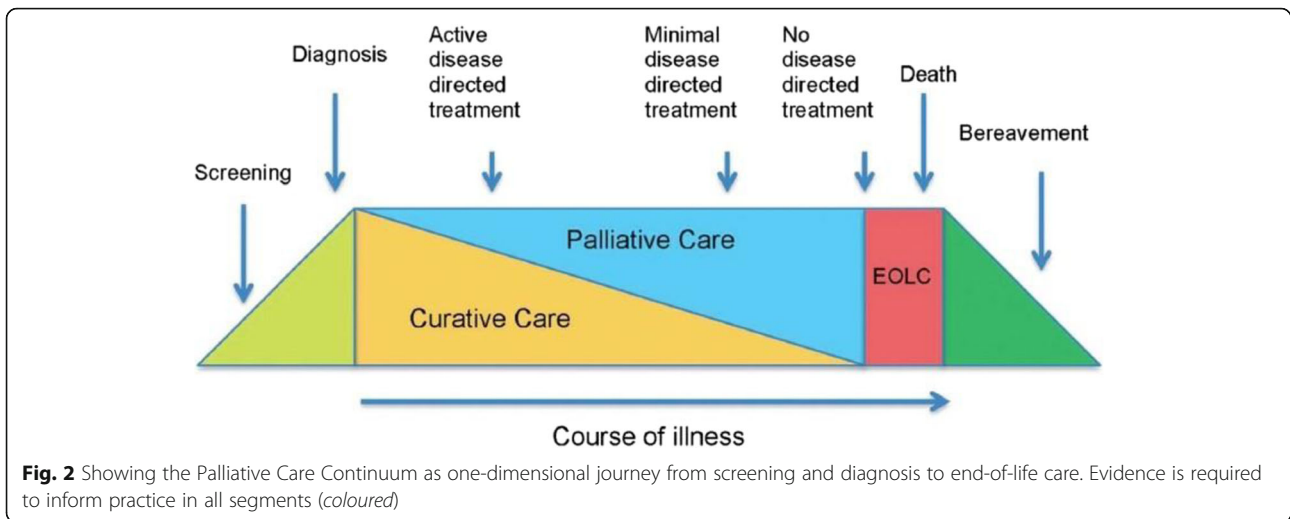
Diagnosis

Active disease directed treatment

Minimal disease directed treatment

No disease directed treatment

Death

Bereavement

Screening

Palliative Care

EOLC

Curative Care

Course of illness

**Fig. 2** Showing the Palliative Care Continuum as one-dimensional journey from screening and diagnosis to end-of-life care. Evidence is required to inform practice in all segments (*coloured*)